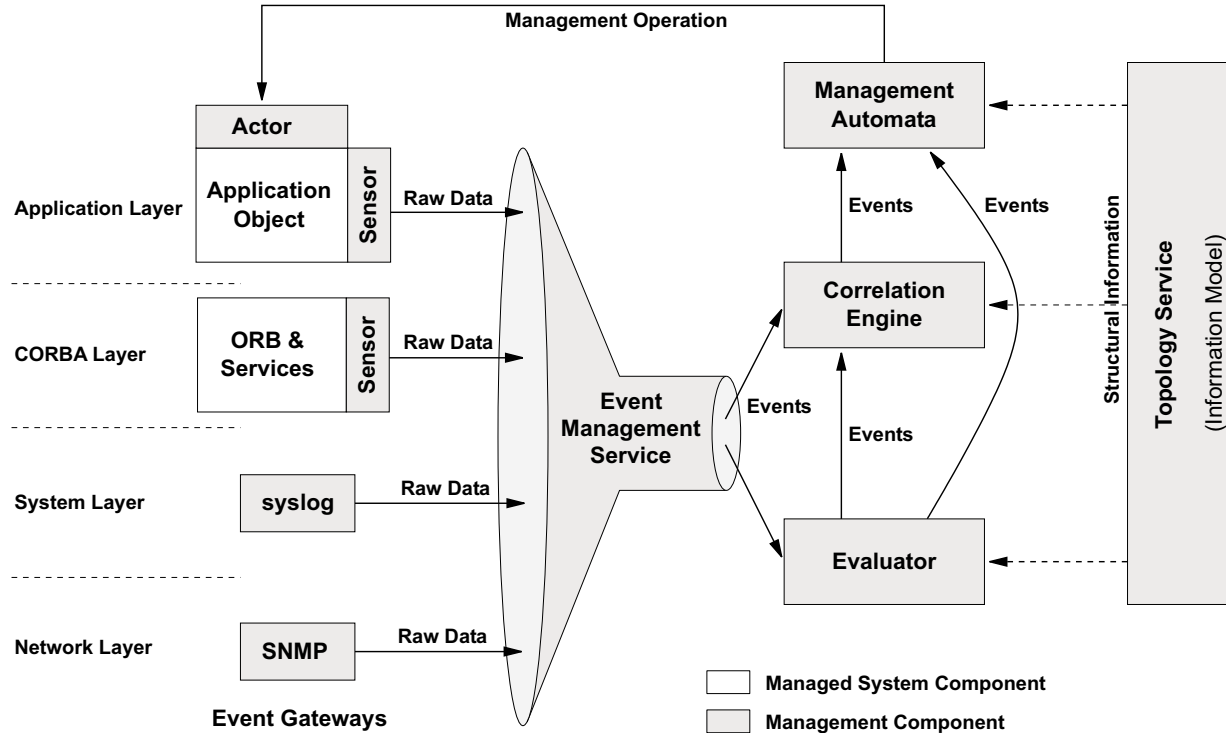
Management Operation

Actor

Application Object

Sensor

Raw Data

Application Layer

ORB & Services

Sensor

Raw Data

CORBA Layer

syslog

Raw Data

System Layer

SNMP

Raw Data

Network Layer

Event Gateways

Event Management Service

Events

Management Automata

Events

Events

Correlation Engine

Events

Evaluator

Structural Information

Topology Service
(Information Model)

Managed System Component

Management Component